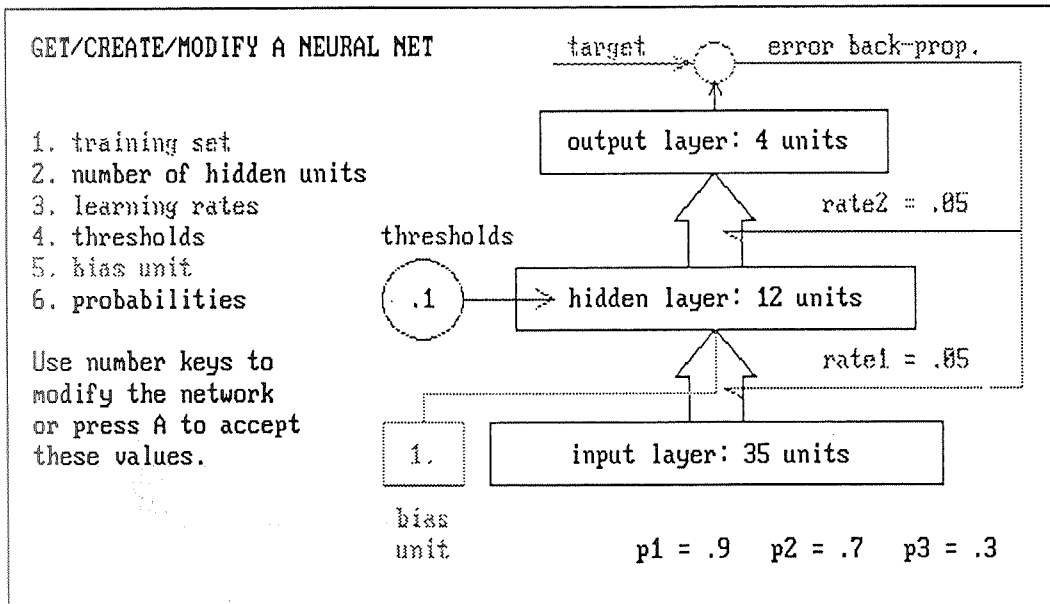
GET/CREATE/MODIFY A NEURAL NET

target

error back-prop.

1. training set
2. number of hidden units
3. learning rates
4. thresholds
5. bias unit
6. probabilities

Use number keys to modify the network or press A to accept these values.

output layer: 4 units

rate2 = .05

thresholds

.1

hidden layer: 12 units

rate1 = .05

1.

input layer: 35 units

bias unit

p1 = .9   p2 = .7   p3 = .3